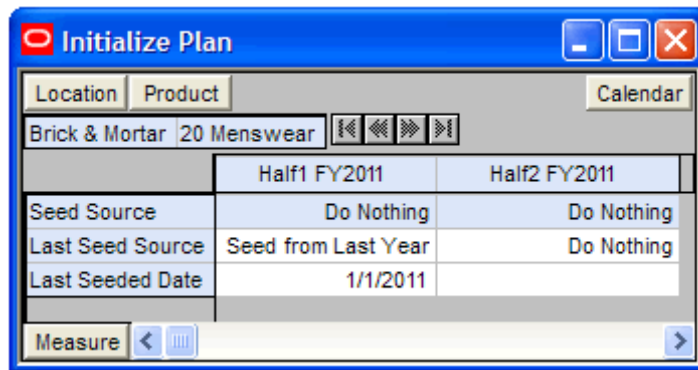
Initialize Plan

Location Product Calendar

Brick & Mortar 20 Menswear

| | Half1 FY2011 | Half2 FY2011 |
|---|---|---|
| Seed Source | Do Nothing | Do Nothing |
| Last Seed Source | Seed from Last Year | Do Nothing |
| Last Seeded Date | 1/1/2011 | |

Measure